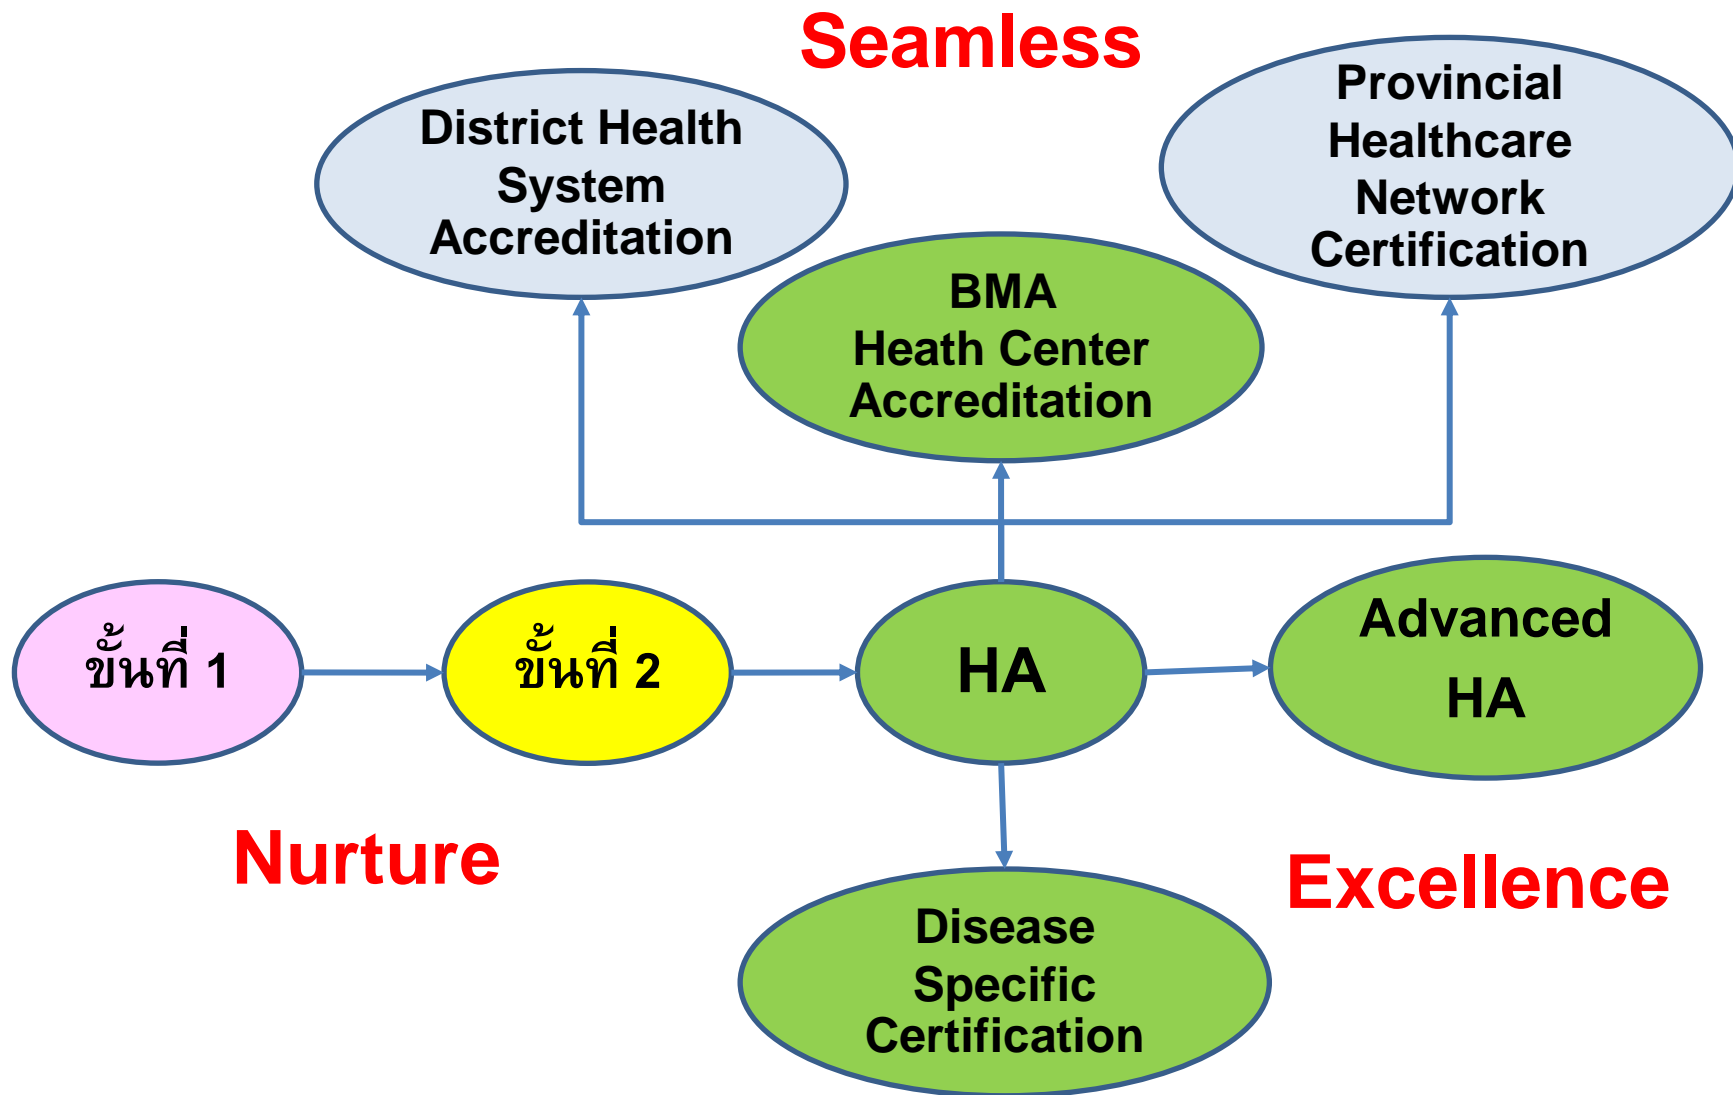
Seamless

District Health System Accreditation

Provincial Healthcare Network Certification

BMA Heath Center Accreditation

ขั้นที่ 1

ขั้นที่ 2

HA

Advanced HA

Nurture

Excellence

Disease Specific Certification